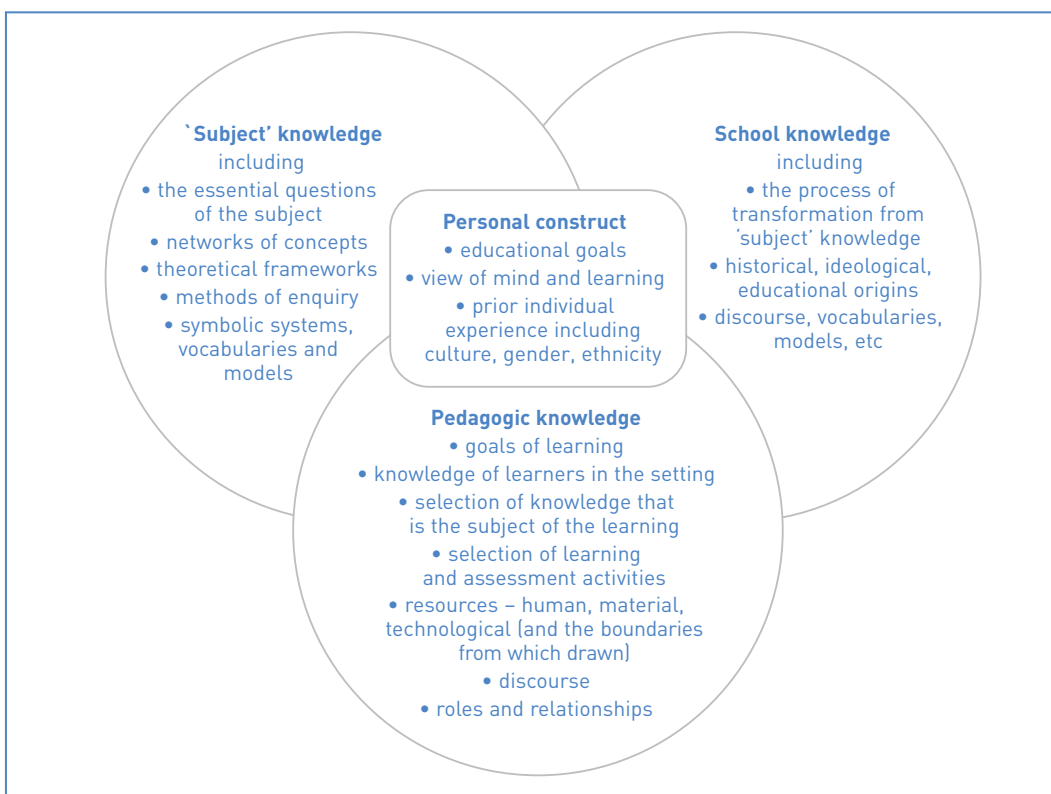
`Subject' knowledge
including
• the essential questions of the subject
• networks of concepts
• theoretical frameworks
• methods of enquiry
• symbolic systems, vocabularies and models

School knowledge
including
• the process of transformation from 'subject' knowledge
• historical, ideological, educational origins
• discourse, vocabularies, models, etc

Personal construct
• educational goals
• view of mind and learning
• prior individual experience including culture, gender, ethnicity

Pedagogic knowledge
• goals of learning
• knowledge of learners in the setting
• selection of knowledge that is the subject of the learning
• selection of learning and assessment activities
• resources – human, material, technological (and the boundaries from which drawn)
• discourse
• roles and relationships